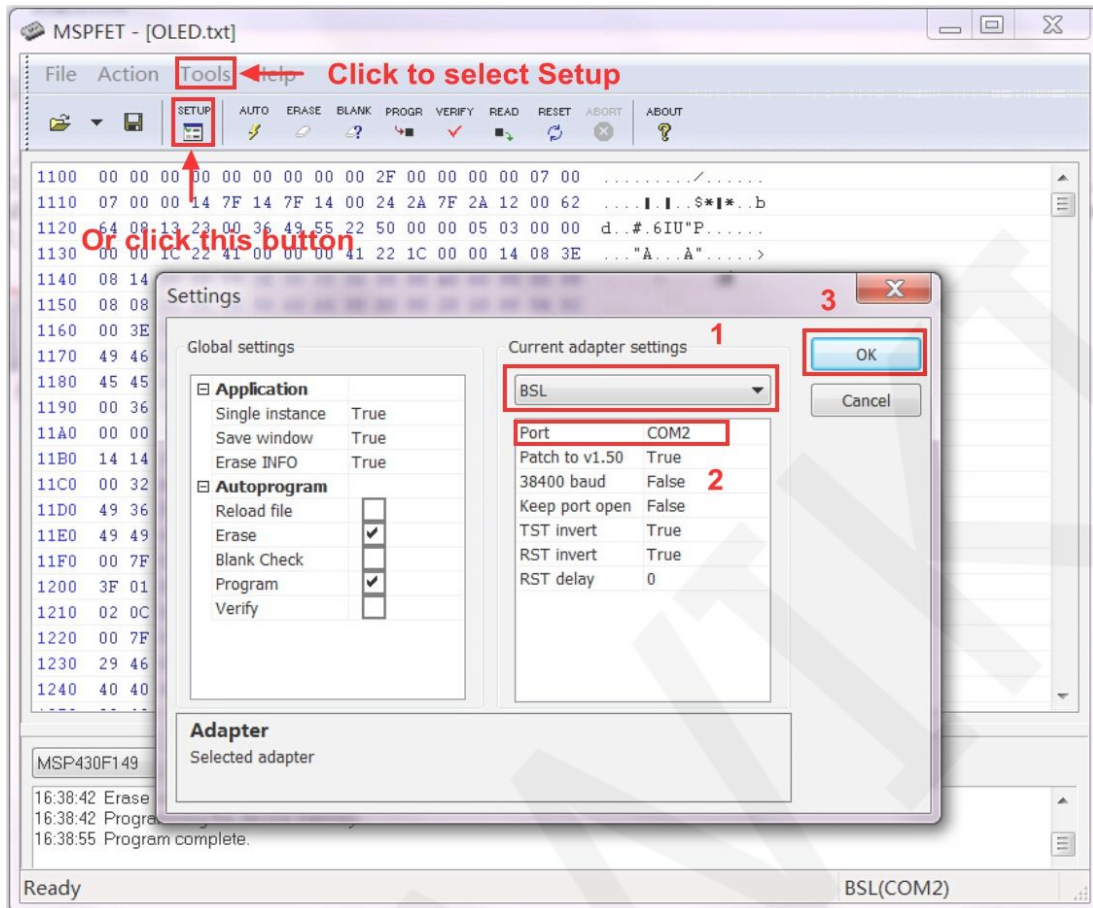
MSPFET - [OLED.txt]

File Action Tools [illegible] Click to select Setup

SETUP AUTO ERASE BLANK PROGR VERIFY READ RESET ABORT ABOUT

1100 00 00 00 00 00 00 00 00 00 2F 00 00 00 00 07 00 ........./......
1110 07 00 00 14 7F 14 7F 14 00 24 2A 7F 2A 12 00 62 .....▌.▌..$*▌*..b
1120 64 08 13 23 00 36 49 55 22 50 00 00 05 03 00 00 d..#.6IU"P......
1130 00 00 1C 22 41 00 00 00 41 22 1C 00 00 14 08 3E ..."A...A".....>
Or click this button
1140 08 14
1150 08 08
1160 00 3E
1170 49 46
1180 45 45
1190 00 36
11A0 00 00
11B0 14 14
11C0 00 32
11D0 49 36
11E0 49 49
11F0 00 7F
1200 3F 01
1210 02 0C
1220 00 7F
1230 29 46
1240 40 40

Settings

Global settings

| | |
|---|---|
| ⊟ Application | |
| Single instance | True |
| Save window | True |
| Erase INFO | True |
| ⊟ Autoprogram | |
| Reload file | ☐ |
| Erase | ☑ |
| Blank Check | ☐ |
| Program | ☑ |
| Verify | ☐ |

Current adapter settings 1

BSL

| | |
|---|---|
| Port | COM2 |
| Patch to v1.50 | True |
| 38400 baud | False |
| Keep port open | False |
| TST invert | True |
| RST invert | True |
| RST delay | 0 |

2

3

OK

Cancel

Adapter
Selected adapter

MSP430F149

16:38:42 Erase
16:38:42 Progra
16:38:55 Program complete.

Ready

BSL(COM2)